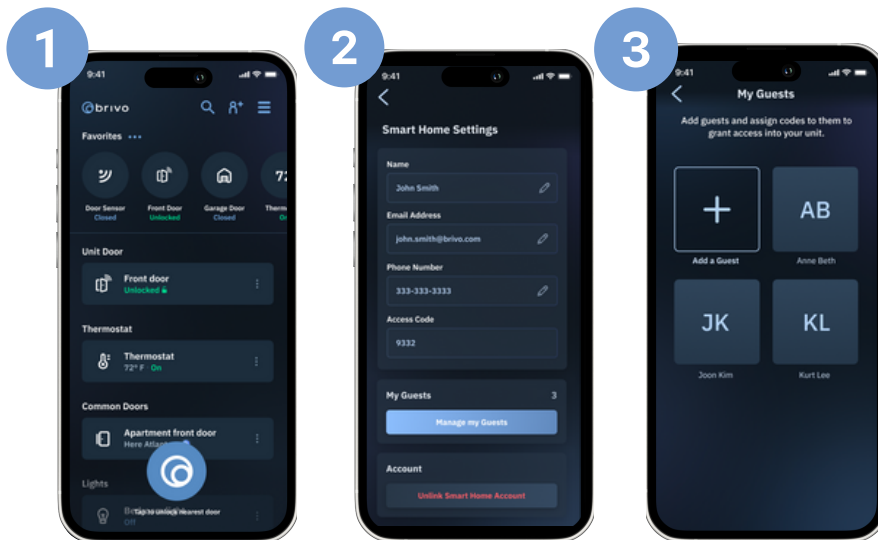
1

9:41

brivo

Favorites

Door Sensor
Closed

Front Door
Unlocked

Garage Door
Closed

Therm
On

72

Unit Door

Front door
Unlocked

Thermostat

Thermostat
72° F On

Common Doors

Apartment front door
Here Atlan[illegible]

Lights

B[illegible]
Off

Tap to unlock nearest door

2

9:41

Smart Home Settings

Name

John Smith

Email Address

john.smith@brivo.com

Phone Number

333-333-3333

Access Code

9332

My Guests 3

Manage my Guests

Account

Unlink Smart Home Account

3

9:41

My Guests

Add guests and assign codes to them to grant access into your unit.

+

Add a Guest

AB

Anne Beth

JK

Joon Kim

KL

Kurt Lee